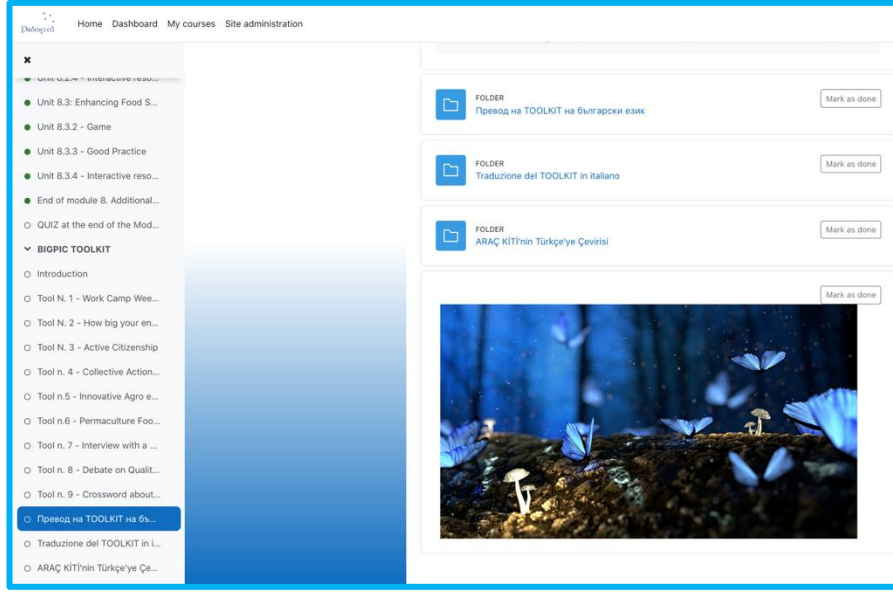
Home Dashboard My courses Site administration

×

Unit 8.2.4 - Interactive reso...
Unit 8.3: Enhancing Food S...
Unit 8.3.2 - Game
Unit 8.3.3 - Good Practice
Unit 8.3.4 - Interactive reso...
End of module 8. Additional...
QUIZ at the end of the Mod...
BIGPIC TOOLKIT
Introduction
Tool N. 1 - Work Camp Wee...
Tool N. 2 - How big your en...
Tool N. 3 - Active Citizenship
Tool n. 4 - Collective Action...
Tool n.5 - Innovative Agro e...
Tool n.6 - Permaculture Foo...
Tool n. 7 - Interview with a ...
Tool n. 8 - Debate on Qualit...
Tool n. 9 - Crossword about...
Превод на TOOLKIT на бъ...
Traduzione del TOOLKIT in i...
ARAÇ KİTİ'nin Türkçe'ye Çe...

FOLDER
Превод на TOOLKIT на български език
Mark as done

FOLDER
Traduzione del TOOLKIT in italiano
Mark as done

FOLDER
ARAÇ KİTİ'nin Türkçe'ye Çevirisi
Mark as done

Mark as done